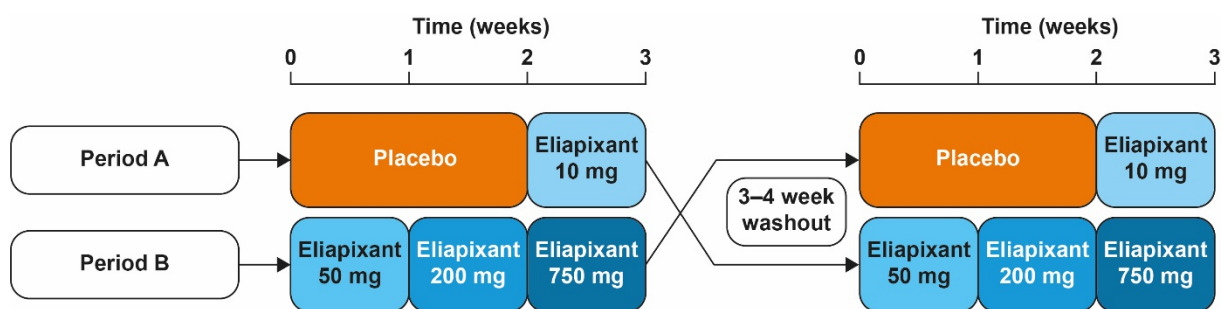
Time (weeks)
0 1 2 3

Period A

Placebo

Eliapixant 10 mg

Period B

Eliapixant 50 mg

Eliapixant 200 mg

Eliapixant 750 mg

3–4 week washout

Time (weeks)
0 1 2 3

Placebo

Eliapixant 10 mg

Eliapixant 50 mg

Eliapixant 200 mg

Eliapixant 750 mg